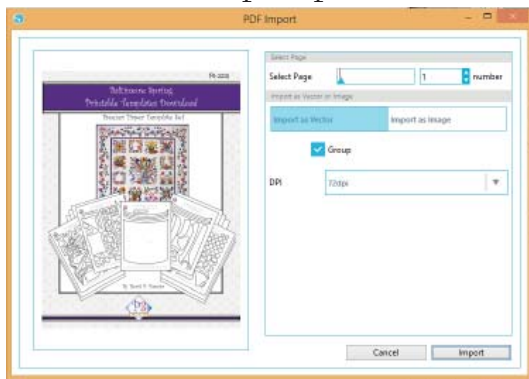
PDF Import

PR-2028

Baltimore Spring Printable Templates Download

Precut Paper Template Set

By Sarah K. Vedeler

Select Page

Select Page

1

number

Import as Vector or Image

Import as Vector

Import as Image

Group

DPI

72dpi

Cancel

Import